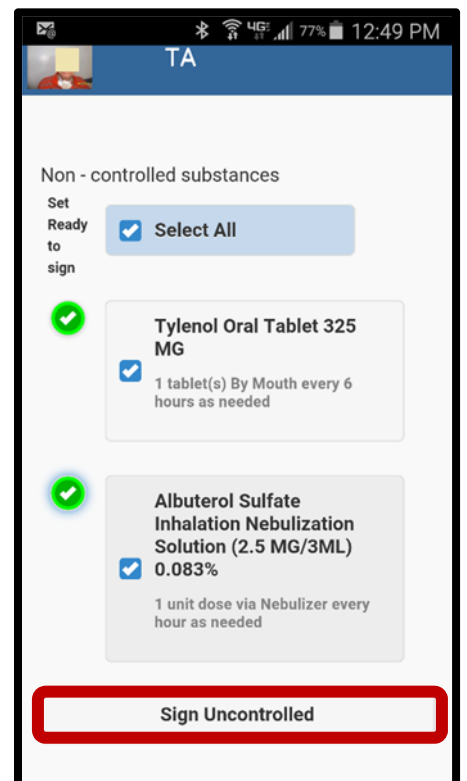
4G 77% 12:49 PM

TA

Non - controlled substances

Set Ready to sign

Select All

Tylenol Oral Tablet 325 MG

1 tablet(s) By Mouth every 6 hours as needed

Albuterol Sulfate Inhalation Nebulization Solution (2.5 MG/3ML) 0.083%

1 unit dose via Nebulizer every hour as needed

Sign Uncontrolled